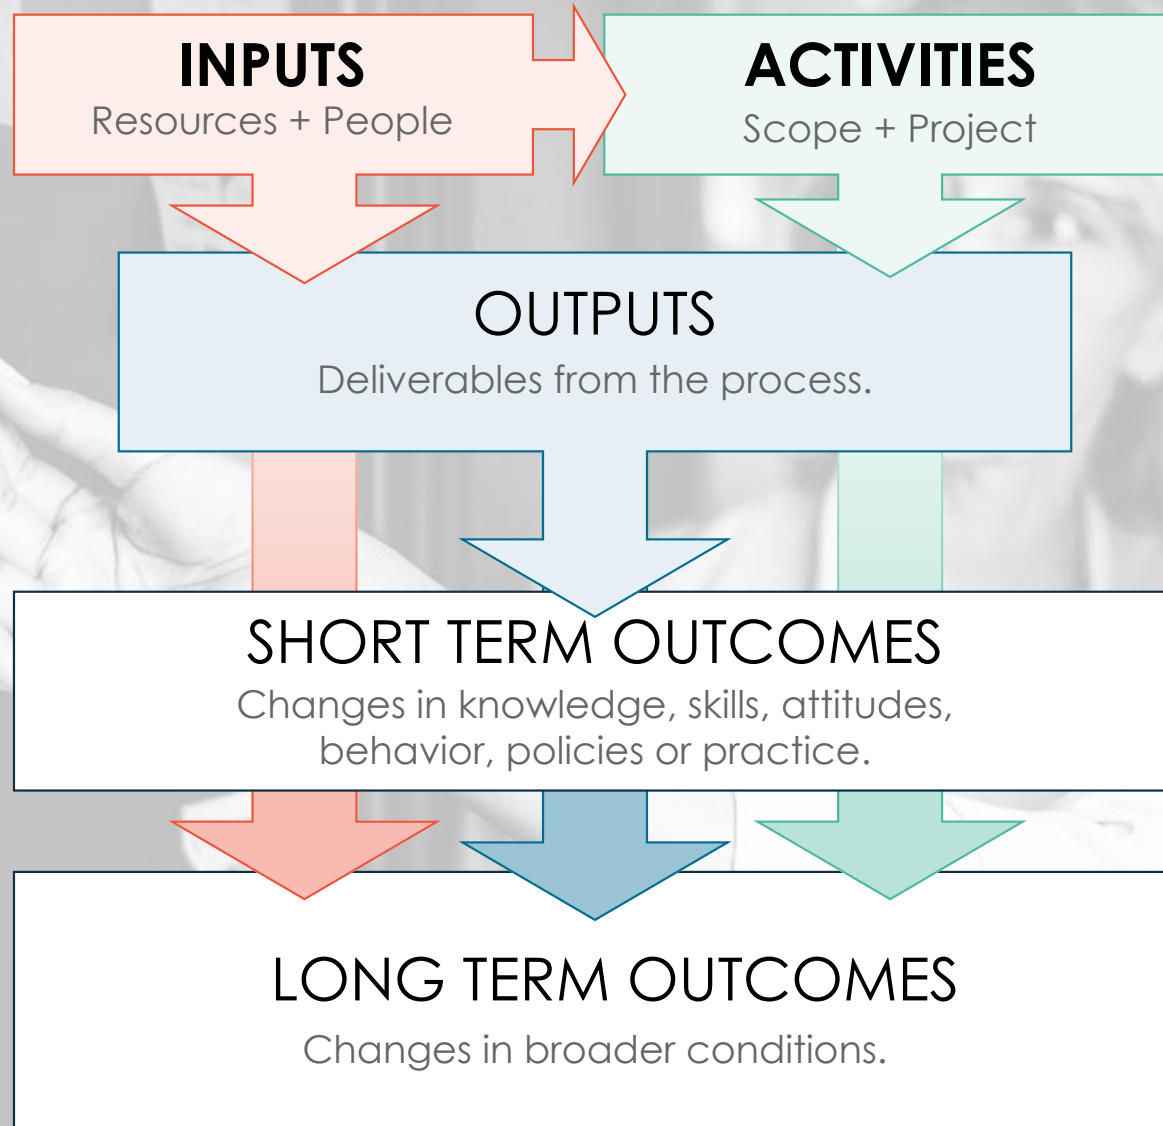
INPUTS
Resources + People

ACTIVITIES
Scope + Project

OUTPUTS
Deliverables from the process.

SHORT TERM OUTCOMES
Changes in knowledge, skills, attitudes, behavior, policies or practice.

LONG TERM OUTCOMES
Changes in broader conditions.